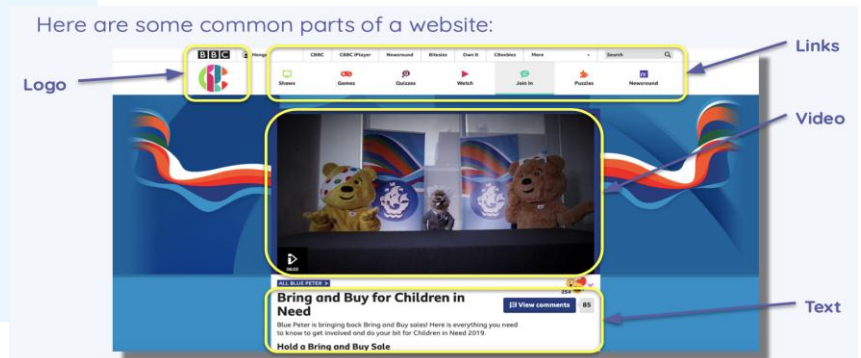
Here are some common parts of a website:

Logo

Links

Video

Text

BBC

CBBC CBBC iPlayer Newsround Bitesize Own It Cbeebies More Search

Shows Games Quizzes Watch Join In Puzzles Newsround

ALL BLUE PETER >

Bring and Buy for Children in Need

View comments 85

Blue Peter is bringing back Bring and Buy sales! Here is everything you need to know to get involved and do your bit for Children in Need 2019.

Hold a Bring and Buy Sale